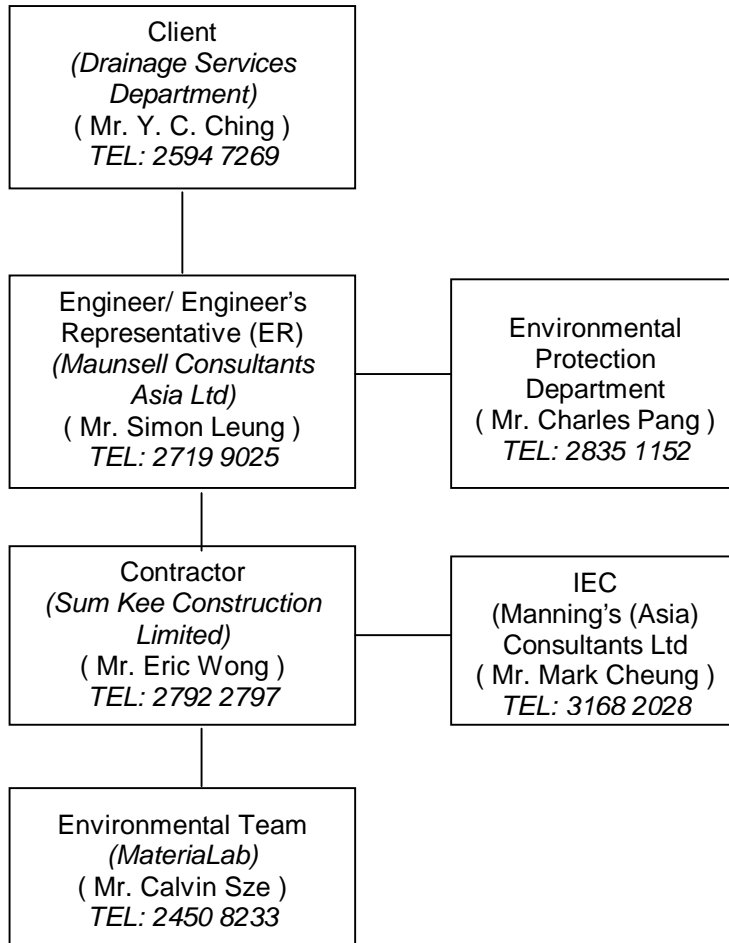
Client
(Drainage Services Department)
( Mr. Y. C. Ching )
TEL: 2594 7269

Engineer/ Engineer's Representative (ER)
(Maunsell Consultants Asia Ltd)
( Mr. Simon Leung )
TEL: 2719 9025

Environmental Protection Department
( Mr. Charles Pang )
TEL: 2835 1152

Contractor
(Sum Kee Construction Limited)
( Mr. Eric Wong )
TEL: 2792 2797

IEC
(Manning's (Asia) Consultants Ltd
( Mr. Mark Cheung )
TEL: 3168 2028

Environmental Team
(MateriaLab)
( Mr. Calvin Sze )
TEL: 2450 8233